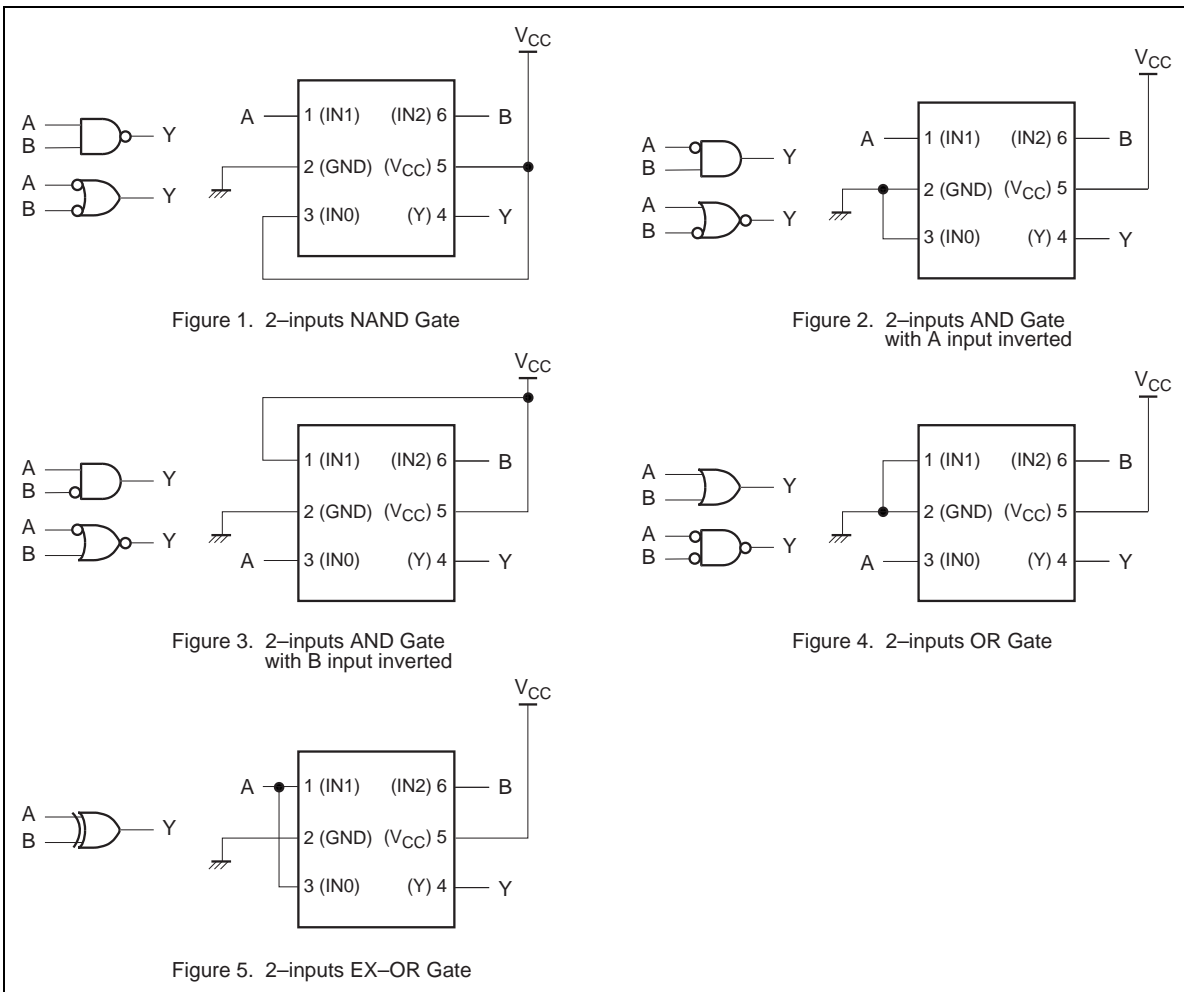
A
B
Y
A
B
Y
$V_{CC}$
A
1 (IN1)
(IN2) 6
B
2 (GND)
($V_{CC}$) 5
3 (IN0)
(Y) 4
Y

Figure 1. 2–inputs NAND Gate

A
B
Y
A
B
Y
$V_{CC}$
A
1 (IN1)
(IN2) 6
B
2 (GND)
($V_{CC}$) 5
3 (IN0)
(Y) 4
Y

Figure 2. 2–inputs AND Gate with A input inverted

A
B
Y
A
B
Y
$V_{CC}$
1 (IN1)
(IN2) 6
B
2 (GND)
($V_{CC}$) 5
A
3 (IN0)
(Y) 4
Y

Figure 3. 2–inputs AND Gate with B input inverted

A
B
Y
A
B
Y
$V_{CC}$
1 (IN1)
(IN2) 6
B
2 (GND)
($V_{CC}$) 5
A
3 (IN0)
(Y) 4
Y

Figure 4. 2–inputs OR Gate

A
B
Y
$V_{CC}$
A
1 (IN1)
(IN2) 6
B
2 (GND)
($V_{CC}$) 5
3 (IN0)
(Y) 4
Y

Figure 5. 2–inputs EX–OR Gate